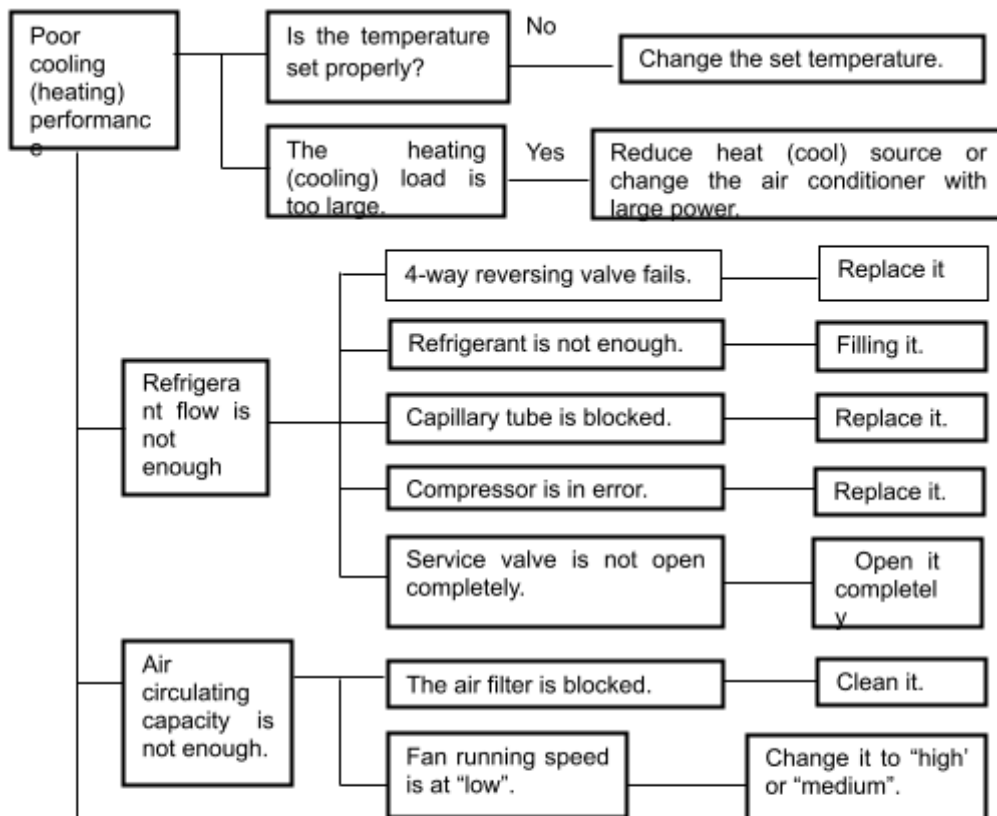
Poor cooling (heating) performanc e

Is the temperature set properly?

No

Change the set temperature.

The heating (cooling) load is too large.

Yes

Reduce heat (cool) source or change the air conditioner with large power.

Refrigera nt flow is not enough

4-way reversing valve fails.

Replace it

Refrigerant is not enough.

Filling it.

Capillary tube is blocked.

Replace it.

Compressor is in error.

Replace it.

Service valve is not open completely.

Open it completel y

Air circulating capacity is not enough.

The air filter is blocked.

Clean it.

Fan running speed is at "low".

Change it to "high' or "medium".